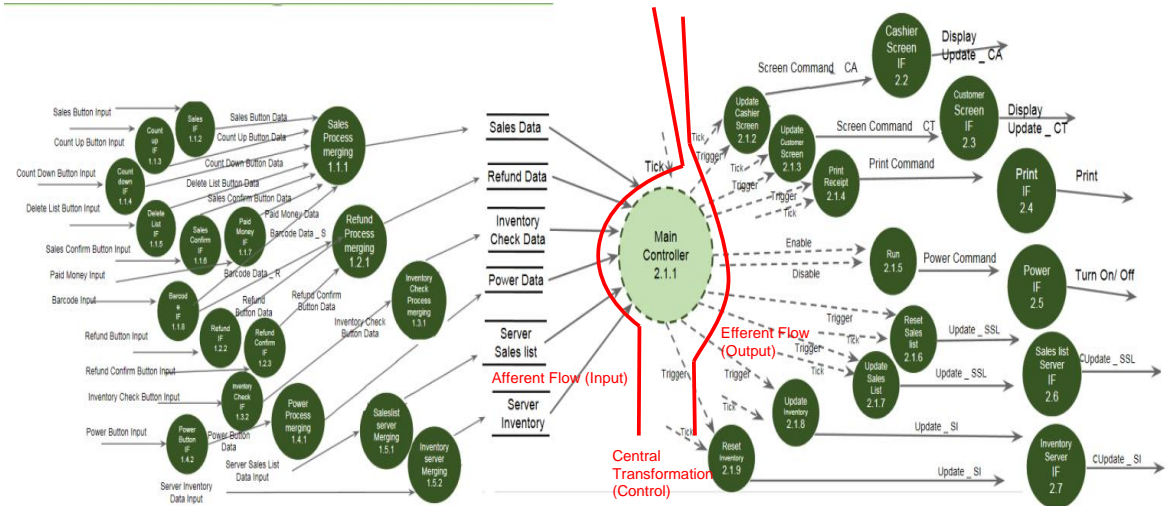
Sales Button Input
Count Up Button Input
Count Down Button Input
Delete List Button Input
Sales Confirm Button Input
Paid Money Input
Barcode Input
Refund Button Input
Refund Confirm Button Input
Inventory Check Button Input
Power Button Input
Sales IF 1.1.2
Count up IF 1.1.3
Count down IF 1.1.4
Delete List IF 1.1.5
Sales Confirm IF 1.1.6
Paid Money IF 1.1.7
Barcode IF 1.1.8
Refund IF 1.2.2
Refund Confirm IF 1.2.3
Inventory Check IF 1.3.2
Power Button IF 1.4.2
Sales Button Data
Count Up Button Data
Count Down Button Data
Delete List Button Data
Sales Confirm Button Data
Paid Money Data
Barcode Data _ S
Barcode Data _ R
Refund Button Data
Refund Confirm Button Data
Inventory Check Button Data
Power Button Data
Server Sales List Data Input
Server Inventory Data Input
Sales Process merging 1.1.1
Refund Process merging 1.2.1
Inventory Check Process merging 1.3.1
Power Process merging 1.4.1
Saleslist server Merging 1.5.1
Inventory server Merging 1.5.2
Sales Data
Refund Data
Inventory Check Data
Power Data
Server Sales list
Server Inventory
Afferent Flow (Input)
Tick
Main Controller 2.1.1
Central Transformation (Control)
Efferent Flow (Output)
Tick
Trigger
Tick
Trigger
Trigger
Tick
Enable
Disable
Trigger
Tick
Trigger
Tick
Trigger
Trigger
Tick
Tick
Update Cashier Screen 2.1.2
Update Customer Screen 2.1.3
Print Receipt 2.1.4
Run 2.1.5
Reset Sales list 2.1.6
Update Sales List 2.1.7
Update Inventory 2.1.8
Reset Inventory 2.1.9
Screen Command _ CA
Screen Command _ CT
Print Command
Power Command
Update _ SSL
Update _ SSL
Update _ SI
Update _ SI
Cashier Screen IF 2.2
Customer Screen IF 2.3
Print IF 2.4
Power IF 2.5
Sales list Server IF 2.6
Inventory Server IF 2.7
Display Update _ CA
Display Update _ CT
Print
Turn On/ Off
CUpdate _ SSL
CUpdate _ SI